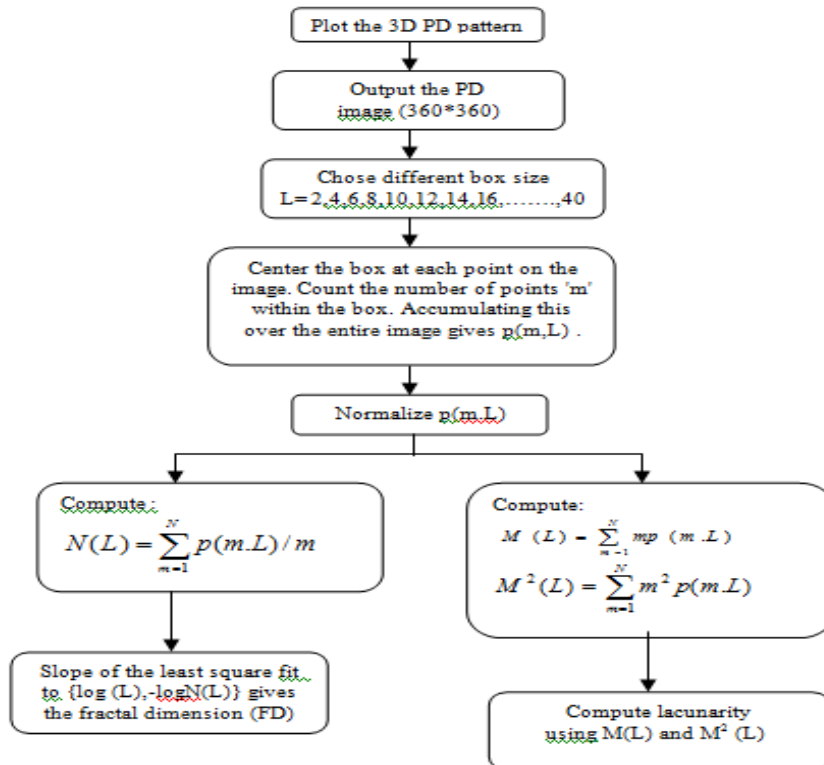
Plot the 3D PD pattern

Output the PD image (360*360)

Chose different box size L=2,4,6,8,10,12,14,16,……..,40

Center the box at each point on the image. Count the number of points 'm' within the box. Accumulating this over the entire image gives p(m,L) .

Normalize p(m,L)

Compute :
$N(L) = \sum_{m=1}^{N} p(m.L)/m$

Slope of the least square fit to {log (L),-logN(L)} gives the fractal dimension (FD)

Compute:
$M(L) = \sum_{m=1}^{N} mp(m.L)$
$M^2(L) = \sum_{m=1}^{N} m^2 p(m.L)$

Compute lacunarity using M(L) and M$^2$ (L)